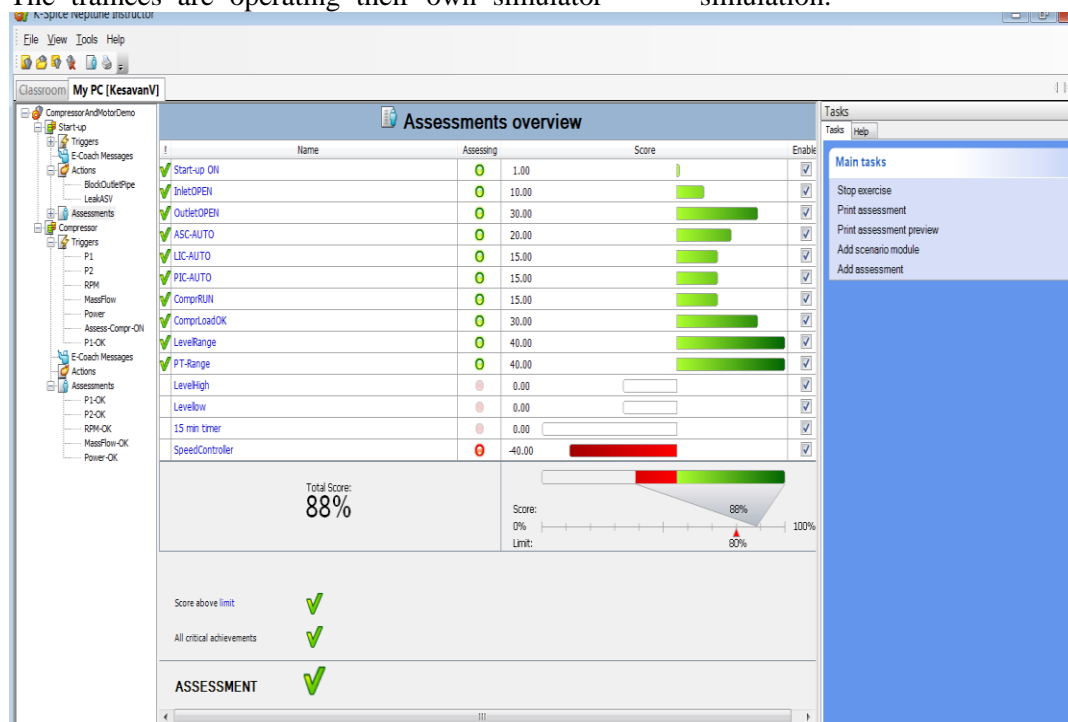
The trainees are operating their own simulator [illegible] simulation.

K-Spice Neptune Instructor

File View Tools Help

Classroom | My PC [KesavanV]

CompressorAndMotorDemo
Start-up
Triggers
E-Coach Messages
Actions
BlockOutletPipe
LeakASV
Assessments
Compressor
Triggers
P1
P2
RPM
MassFlow
Power
Assess-Compr-ON
P1-OK
E-Coach Messages
Actions
Assessments
P1-OK
P2-OK
RPM-OK
MassFlow-OK
Power-OK

Assessments overview

| ! | Name | Assessing | Score | Enable |
|---|---|---|---|---|
| ✓ | Start-up ON | O | 1.00 | ✓ |
| ✓ | InletOPEN | O | 10.00 | ✓ |
| ✓ | OutletOPEN | O | 30.00 | ✓ |
| ✓ | ASC-AUTO | O | 20.00 | ✓ |
| ✓ | LIC-AUTO | O | 15.00 | ✓ |
| ✓ | PIC-AUTO | O | 15.00 | ✓ |
| ✓ | ComprRUN | O | 15.00 | ✓ |
| ✓ | ComprLoadOK | O | 30.00 | ✓ |
| ✓ | LevelRange | O | 40.00 | ✓ |
| ✓ | PT-Range | O | 40.00 | ✓ |
| | LevelHigh | | 0.00 | ✓ |
| | Levellow | | 0.00 | ✓ |
| | 15 min timer | | 0.00 | ✓ |
| | SpeedController | O | -40.00 | ✓ |

Total Score:
88%

Score: 88%
0% 100%
Limit: 80%

Score above limit ✓

All critical achievements ✓

ASSESSMENT ✓

Tasks
Tasks | Help

Main tasks
Stop exercise
Print assessment
Print assessment preview
Add scenario module
Add assessment